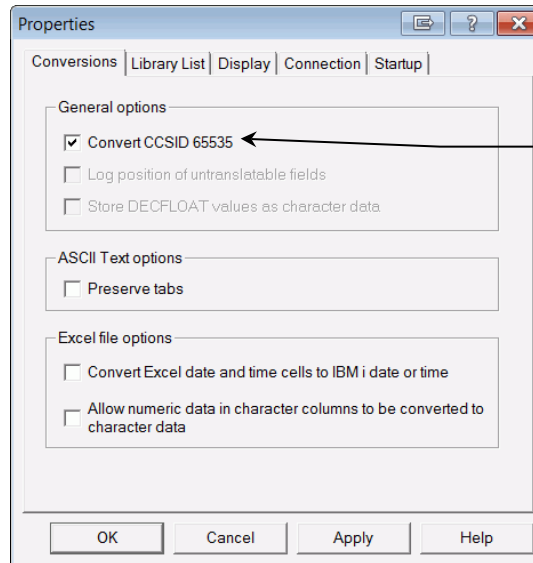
Properties

Conversions | Library List | Display | Connection | Startup

General options
Convert CCSID 65535
Log position of untranslatable fields
Store DECFLOAT values as character data

ASCII Text options
Preserve tabs

Excel file options
Convert Excel date and time cells to IBM i date or time
Allow numeric data in character columns to be converted to character data

OK | Cancel | Apply | Help